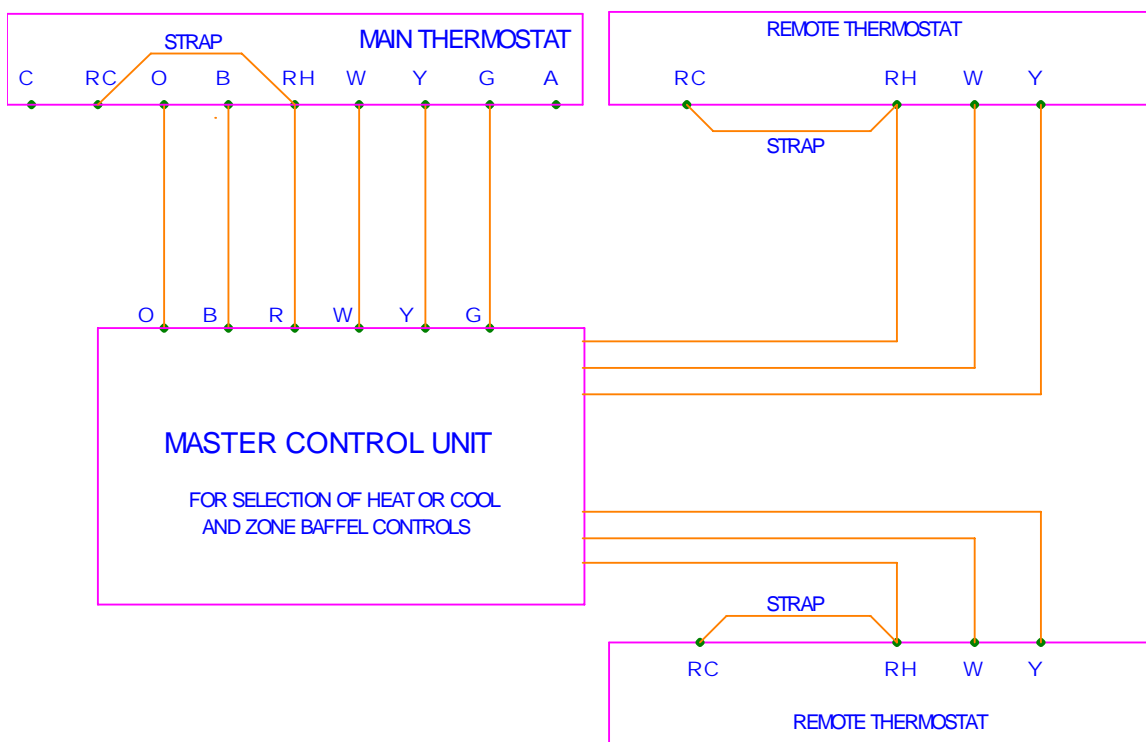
STRAP

MAIN THERMOSTAT

C RC O B RH W Y G A

REMOTE THERMOSTAT

RC RH W Y

STRAP

O B R W Y G

MASTER CONTROL UNIT

FOR SELECTION OF HEAT OR COOL AND ZONE BAFFEL CONTROLS

STRAP

RC RH W Y

REMOTE THERMOSTAT